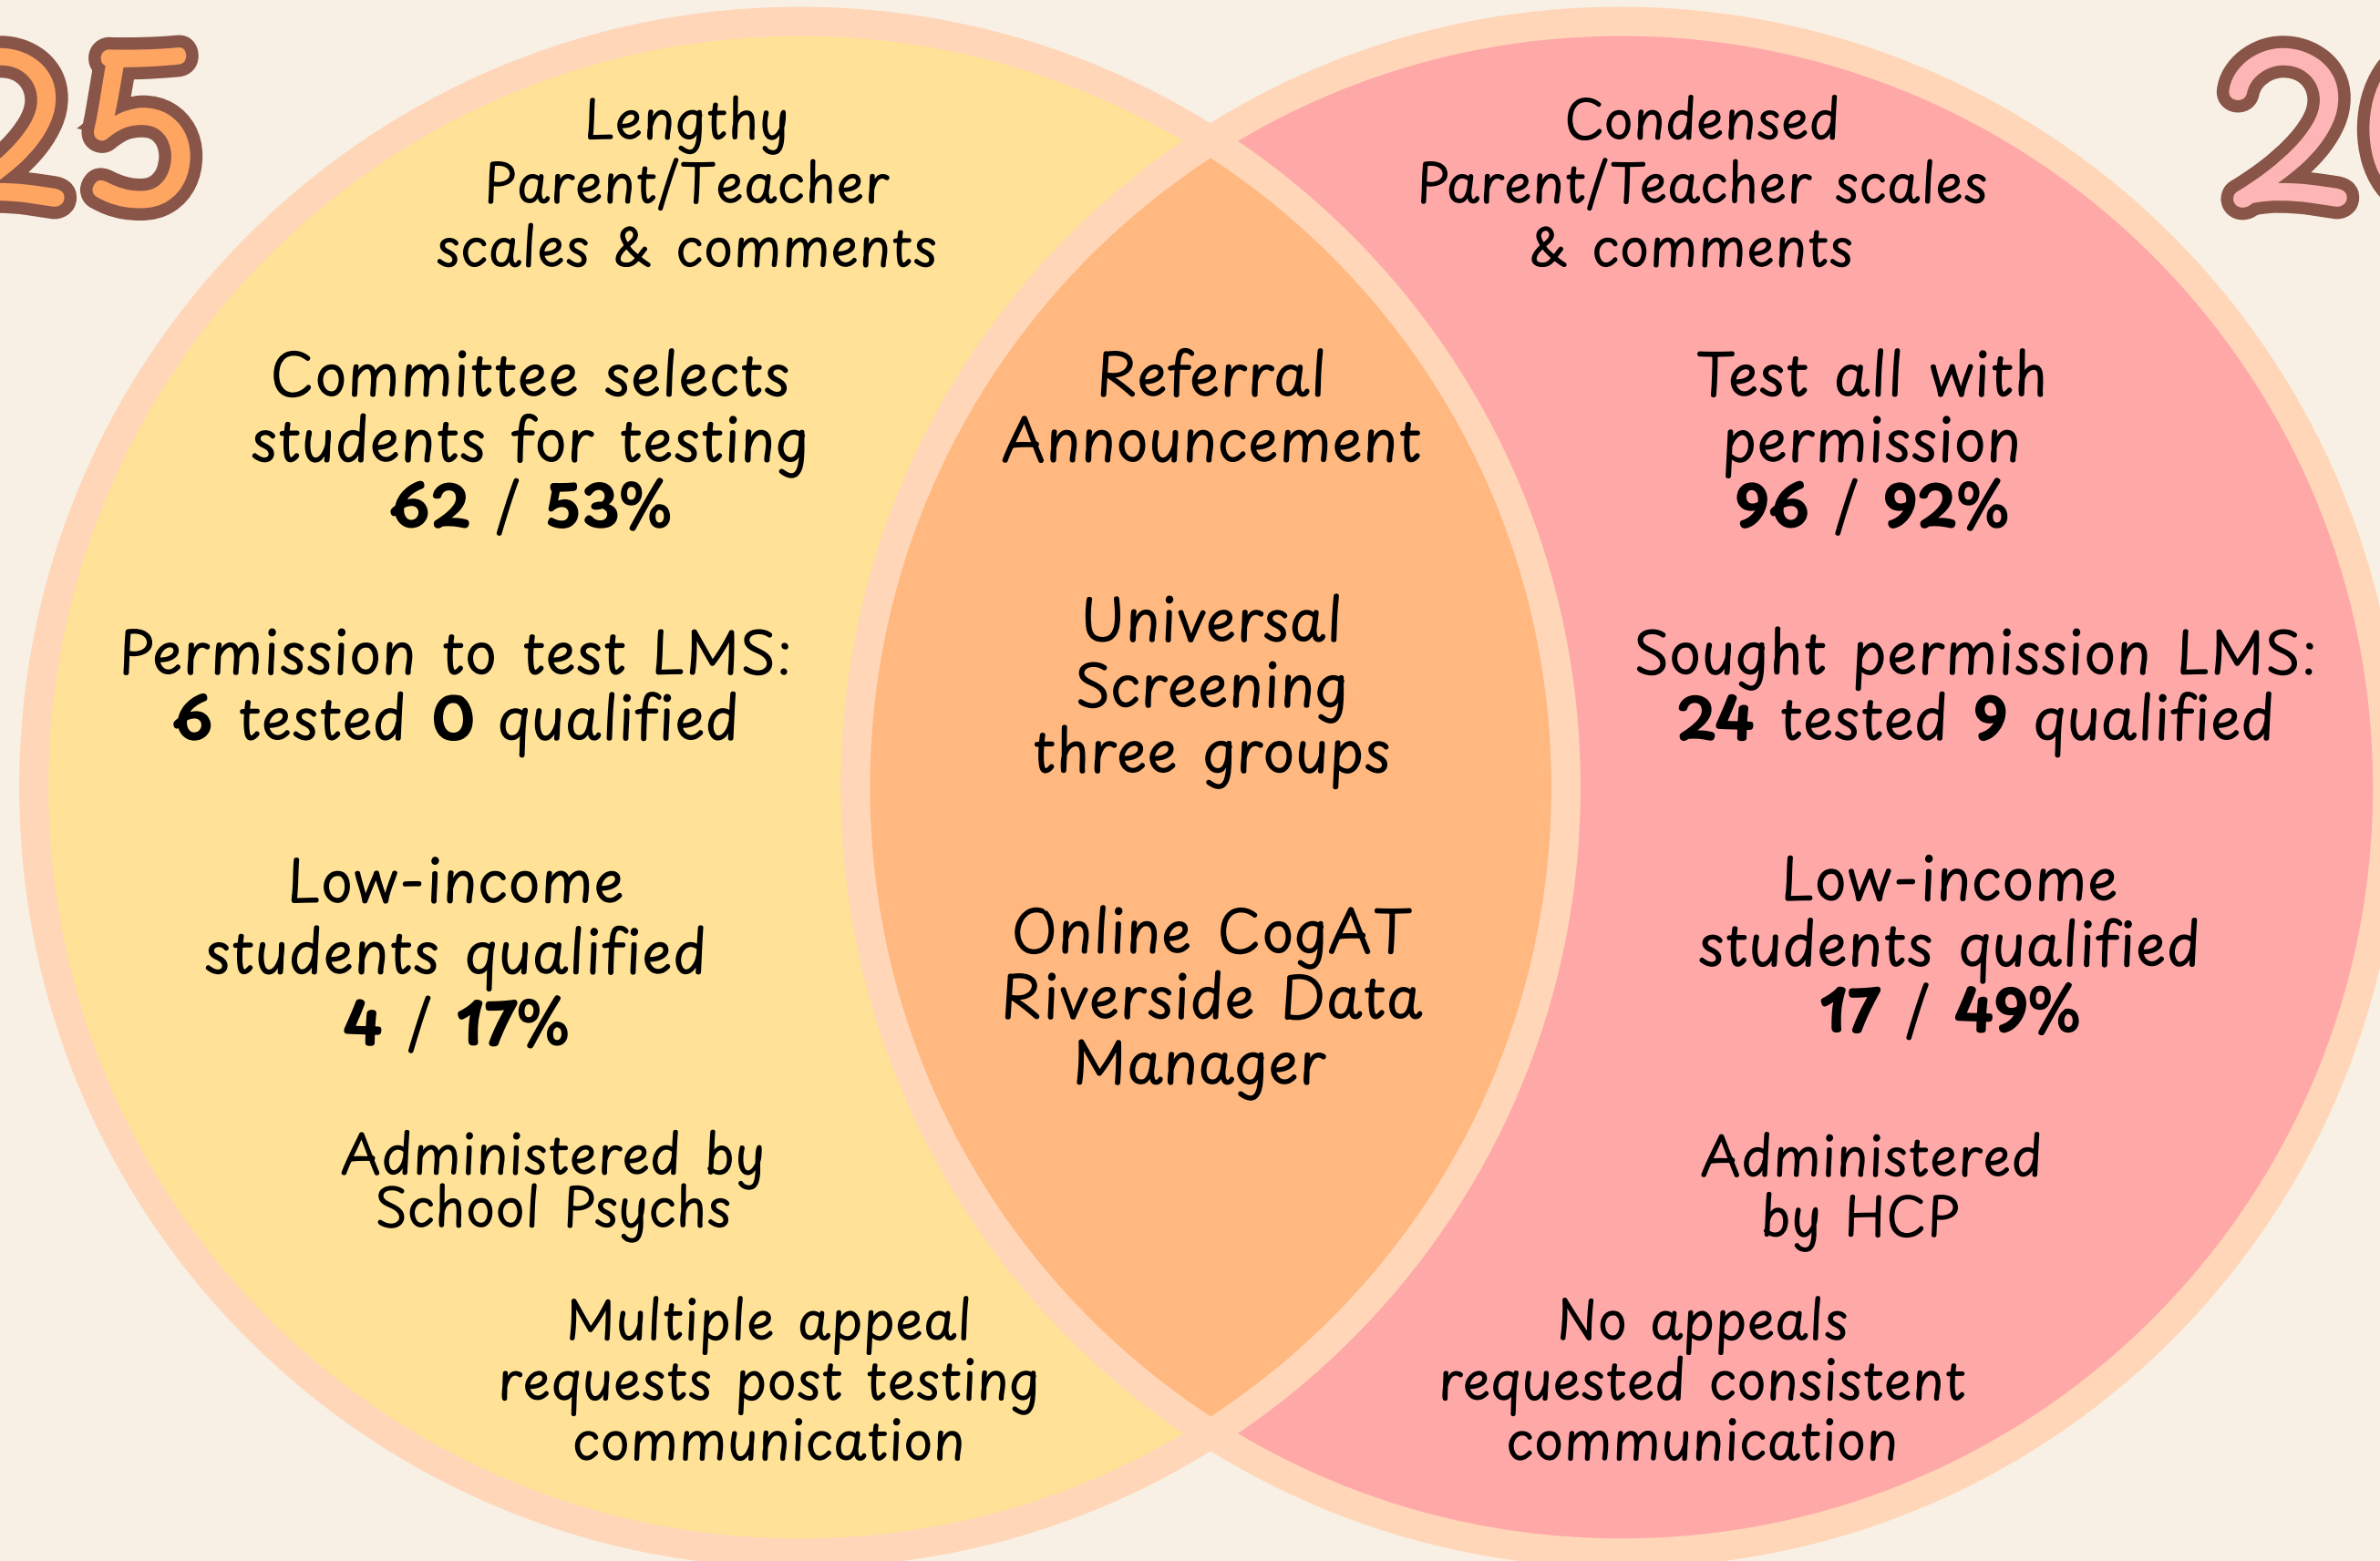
25

Lengthy Parent/Teacher scales & comments

Committee selects students for testing
62 / 53%

Permission to test LMS:
6 tested 0 qualified

Low-income students qualified
4 / 17%

Administered by School Psychs

Multiple appeal requests post testing communication

Referral Announcement

Universal Screening three groups

Online CogAT Riverside Data Manager

2

Condensed Parent/Teacher scales & comments

Test all with permission
96 / 92%

Sought permission LMS:
24 tested 9 qualified

Low-income students qualified
17 / 49%

Administered by HCP

No appeals requested consistent communication